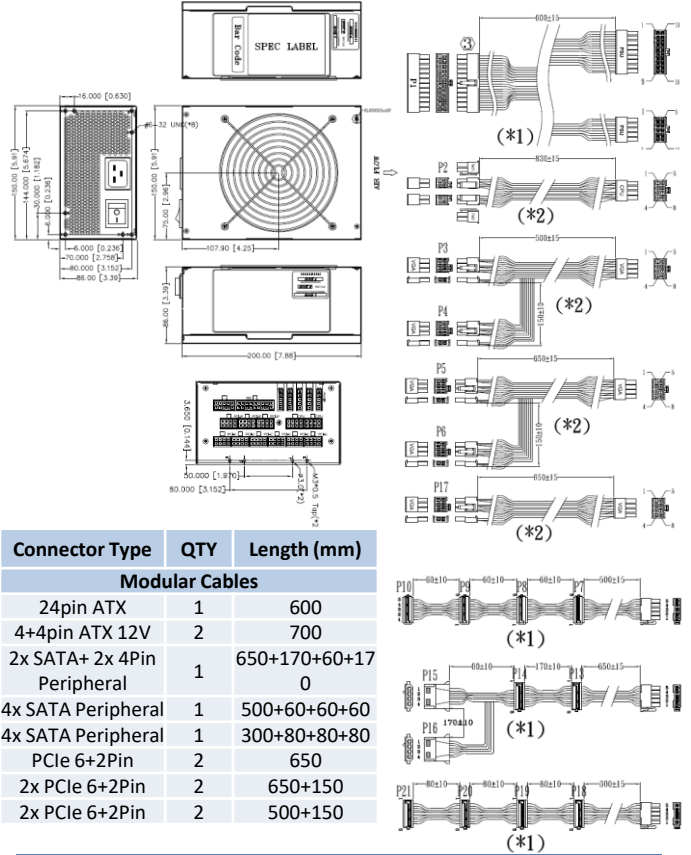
Bar Code SPEC LABEL

16.000 [0.630]

6-32 UNC(*8)

150.00 [5.91]
144.000 [5.674]
30.000 [1.182]
6.000 [0.236]

6.000 [0.236]
70.000 [2.756]
80.000 [3.152]
86.00 [3.39]

150.00 [5.91]
75.00 [2.96]

107.90 [4.25]

86.00 [3.39]

200.00 [7.88]

3.600 [0.144]

50.000 [1.970]
80.000 [3.152]

AIR FLOW

P1 600±15 PSU (*1)

P2 830±15 CPU (*2)

P3 500±15 VGA
P4 150±10 (*2)

P5 650±15 VGA
P6 150±10 (*2)

P17 650±15 VGA (*2)

P10 60±10 P9 60±10 P8 60±10 P7 500±15 (*1)

P15 60±10 P14 170±10 P13 650±15
P16 170±10 (*1)

P21 80±10 P20 80±10 P19 80±10 P18 300±15 (*1)

| Connector Type | QTY | Length (mm) |
|---|---|---|
| Modular Cables | | |
| 24pin ATX | 1 | 600 |
| 4+4pin ATX 12V | 2 | 700 |
| 2x SATA+ 2x 4Pin Peripheral | 1 | 650+170+60+170 |
| 4x SATA Peripheral | 1 | 500+60+60+60 |
| 4x SATA Peripheral | 1 | 300+80+80+80 |
| PCIe 6+2Pin | 2 | 650 |
| 2x PCIe 6+2Pin | 2 | 650+150 |
| 2x PCIe 6+2Pin | 2 | 500+150 |